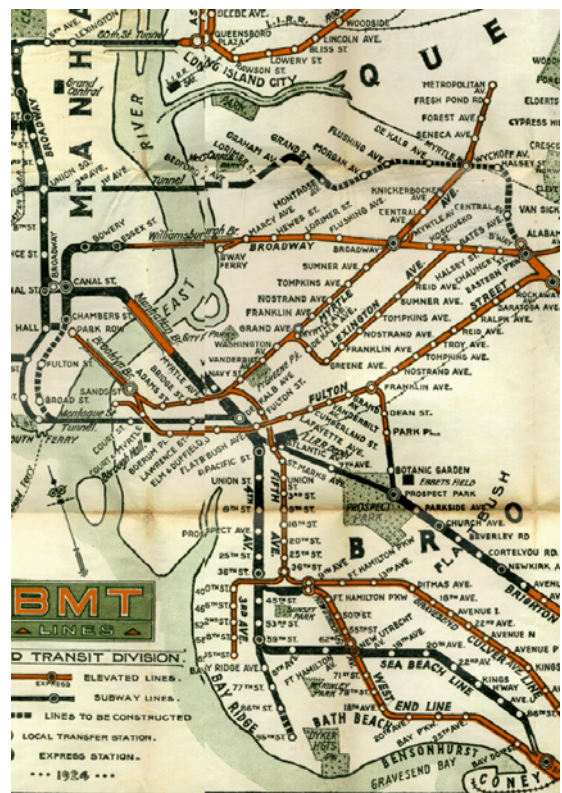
QUEENS
BROOKLYN
MANHATTAN
EAST RIVER
BMT
LINES
TRANSIT DIVISION
ELEVATED LINES
SUBWAY LINES
LINES TO BE CONSTRUCTED
LOCAL TRANSFER STATION
EXPRESS STATION
1924
60th St. Tunnel
LEXINGTON
5th AVE.
BROADWAY
Grand Central
QUEENSBORO PLAZA
LONG ISLAND CITY
L.I.R.R.
WOODSIDE
LINCOLN AVE.
BLISS ST.
LOWERY ST.
RAWSON ST.
BEEBE AVE.
METROPOLITAN AV.
FRESH POND RD.
FOREST AVE.
SENECA AVE.
DE KALB AVE.
MYRTLE AV.
WYCKOFF AV.
HALSEY ST.
ELDERTS
CYPRESS HILLS
VAN SICKLEN
ALABAMA
FLUSHING AVE.
MORGAN AVE.
GRAND ST.
GRAHAM AV.
LORIMER ST.
BEDFORD AV.
Tunnel
UNION SQ.
14th ST.
6th AVE.
8th AVE.
BOWERY
ESSEX ST.
Williamsburgh Br.
MONTROSE AV.
HEWES ST.
LORIMER ST.
FLUSHING AVE.
MARCY AVE.
KNICKERBOCKER AVE.
CENTRAL AVE.
GATES AVE.
BROADWAY
B'WAY FERRY
SUMNER AVE.
TOMPKINS AVE.
NOSTRAND AVE.
FRANKLIN AVE.
GRAND AVE.
WASHINGTON AV.
VANDERBILT AV.
NAVY ST.
MYRTLE AVE.
LEXINGTON AVE.
HALSEY ST.
REID AVE.
SUMNER AVE.
TOMPKINS AVE.
NOSTRAND AVE.
FRANKLIN AVE.
GREENE AVE.
CHAUNCEY ST.
RALPH AVE.
ROCKAWAY AV.
SARATOGA AVE.
REID AVE.
TROY AVE.
TOMPKINS AVE.
NOSTRAND AVE.
FRANKLIN AVE.
STREET
CANAL ST.
CHAMBERS ST.
PARK ROW
HALL
FULTON ST.
Manhattan Br.
Brooklyn Br.
FULTON FERRY
MYRTLE AVE.
ADAMS ST.
SANDS ST.
BROAD ST.
Montague St. Tunnel
SOUTH FERRY
COURT ST.
BOROUGH HALL
LAWRENCE ST.
BORUM PL.
ELM PL. DUFFIELD ST.
FLATBUSH AVE.
PACIFIC ST.
DE KALB AVE.
FULTON ST.
FULTON
GRAND AVE.
VANDERBILT AV.
CUMBERLAND ST.
LAFAYETTE AVE.
ATLANTIC AVE.
L.I.R.R.
DEAN ST.
PARK PL.
ST. MARKS AVE.
UNION ST.
9th ST.
BOTANIC GARDEN
EBBETS FIELD
PROSPECT PARK
PARKSIDE AVE.
CHURCH AVE.
BEVERLEY RD.
CORTELYOU RD.
NEWKIRK AV.
AVENUE
FLATBUSH
BRIGHTON
FIFTH AVE.
UNION ST.
3rd ST.
9th ST.
16th ST.
20th ST.
25th ST.
36th ST.
PROSPECT PARK
PROSPECT AVE.
25th ST.
36th ST.
40th ST.
45th ST.
53rd ST.
59th ST.
3RD AVE.
FT. HAMILTON PKW.
13th AVE.
DITMAS AVE.
18th AVE.
AVENUE I
22nd AVE.
AVENUE N
AVENUE P
KINGS
45th ST.
SUNSET PARK
53rd ST.
FT. HAMILTON PKW.
50th ST.
55th ST.
62nd ST.
NEW UTRECHT
18th AVE.
20th AVE.
BAY RIDGE AVE.
77th ST.
86th ST.
95th ST.
FT. HAMILTON PKW.
71st ST.
79th ST.
SEA BEACH LINE
KINGS HWAY
CULVER AVE LINE
WEST END LINE
BATH BEACH
DYKER HGTS.
BAY RIDGE
BENSONHURST
BAY PKWY.
25th AVE.
BAY 50th ST.
GRAVESEND BAY
CONEY
86th ST.